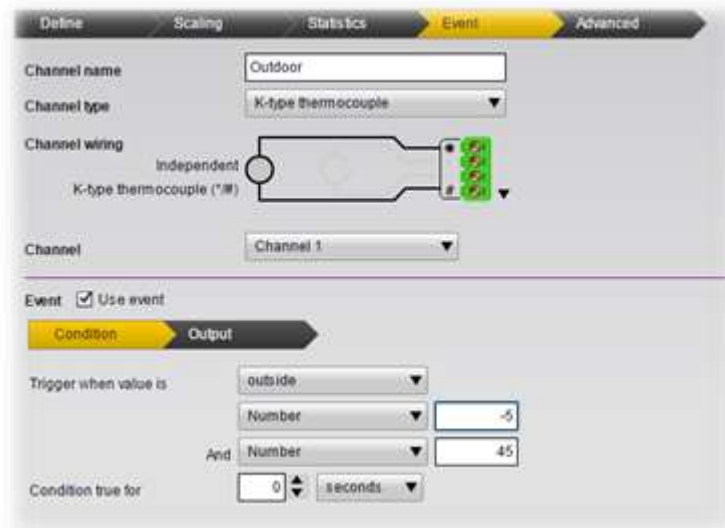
Define Scaling Statistics Event Advanced

Channel name Outdoor

Channel type K-type thermocouple

Channel wiring

Independent

K-type thermocouple (*/#)

*

#

Channel Channel 1

Event Use event

Condition Output

Trigger when value is outside

Number -5

And Number 45

Condition true for 0 seconds